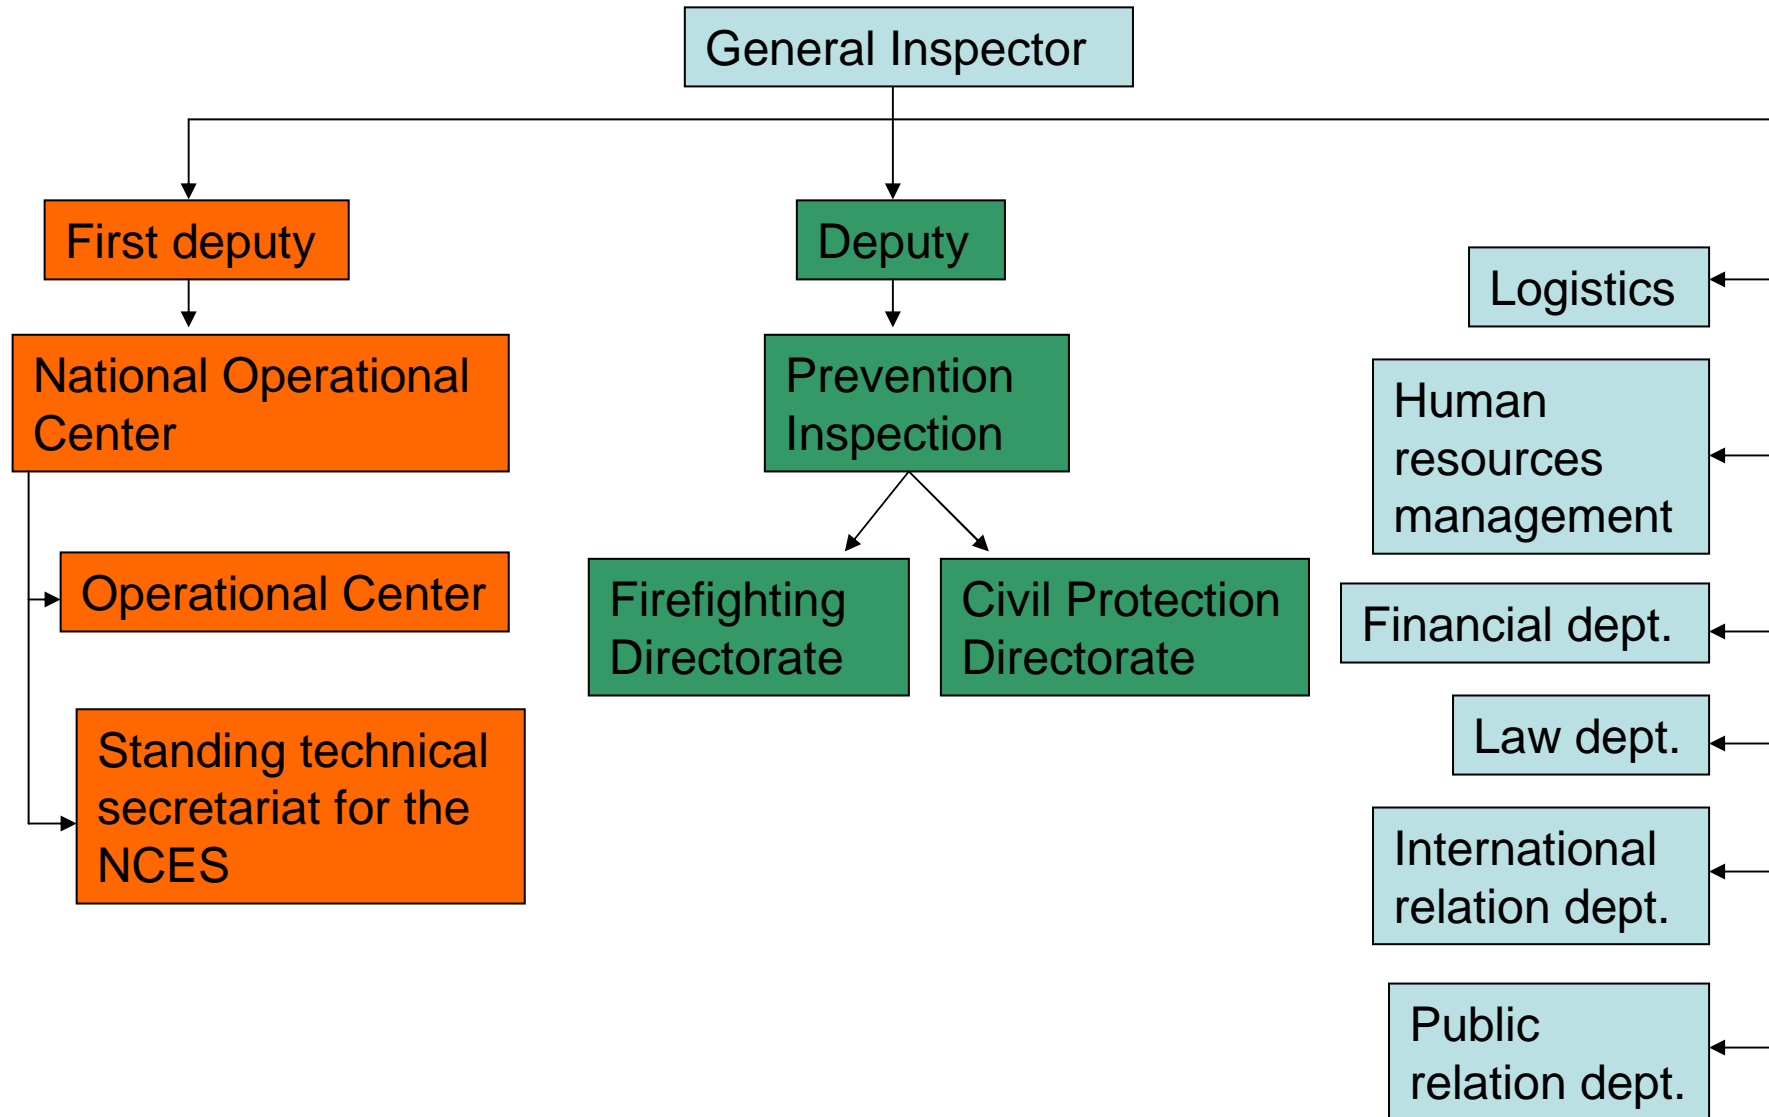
General Inspector

First deputy

National Operational Center

Operational Center

Standing technical secretariat for the NCES

Deputy

Prevention Inspection

Firefighting Directorate

Civil Protection Directorate

Logistics

Human resources management

Financial dept.

Law dept.

International relation dept.

Public relation dept.